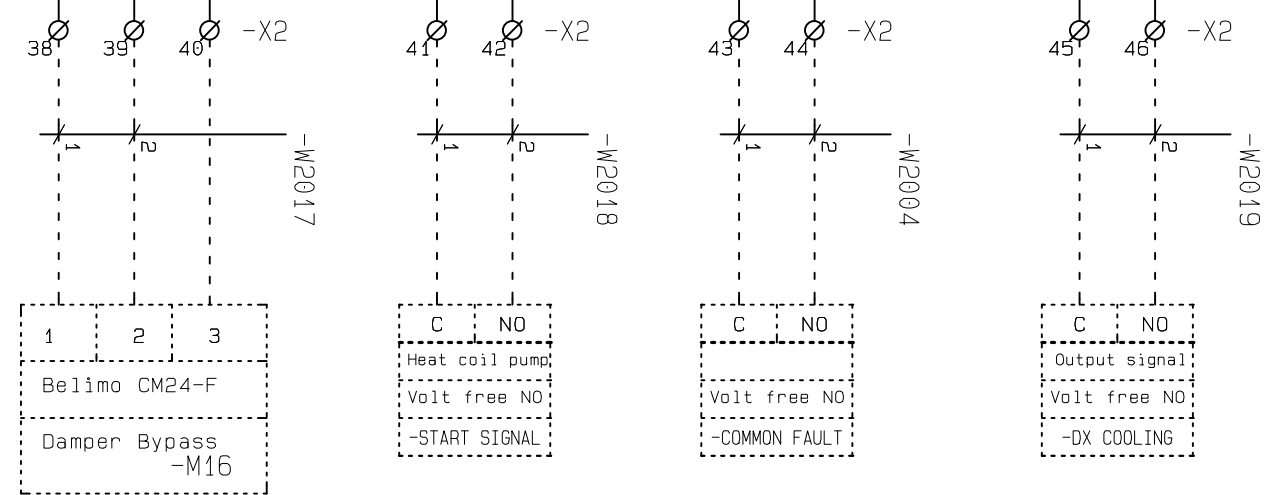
38 39 40 -X2

1 2

-W2017

1 2 3

Belimo CM24-F

Damper Bypass
-M16

41 42 -X2

1 2

-W2018

C NO

Heat coil pump

Volt free NO

-START SIGNAL

43 44 -X2

1 2

-W2004

C NO

Volt free NO

-COMMON FAULT

45 46 -X2

1 2

-W2019

C NO

Output signal

Volt free NO

-DX COOLING